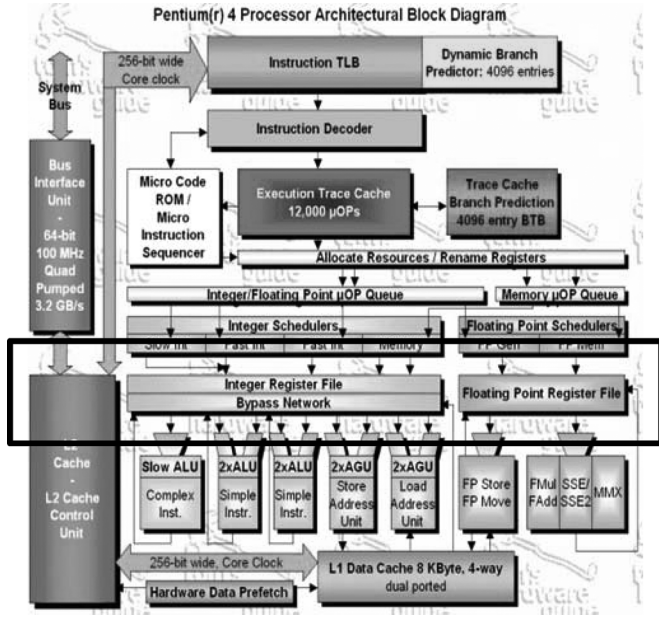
Pentium(r) 4 Processor Architectural Block Diagram

256-bit wide Core clock

Instruction TLB

Dynamic Branch Predictor: 4096 entries

System Bus

Instruction Decoder

Bus Interface Unit - 64-bit 100 MHz Quad Pumped 3.2 GB/s

Micro Code ROM / Micro Instruction Sequencer

Execution Trace Cache 12,000 µOPs

Trace Cache Branch Prediction 4096 entry BTB

Allocate Resources / Rename Registers

Integer/Floating Point µOP Queue

Memory µOP Queue

Integer Schedulers

Slow Int

Fast Int

Fast Int

Memory

Floating Point Schedulers

FP Gen

FP Mem

Integer Register File

Bypass Network

Floating Point Register File

L2 Cache - L2 Cache Control Unit

Slow ALU

Complex Inst.

2xALU

Simple Instr.

2xALU

Simple Instr.

2xAGU

Store Address Unit

2xAGU

Load Address Unit

FP Store FP Move

FMul FAdd

SSE/ SSE2

MMX

256-bit wide, Core Clock

L1 Data Cache 8 KByte, 4-way dual ported

Hardware Data Prefetch